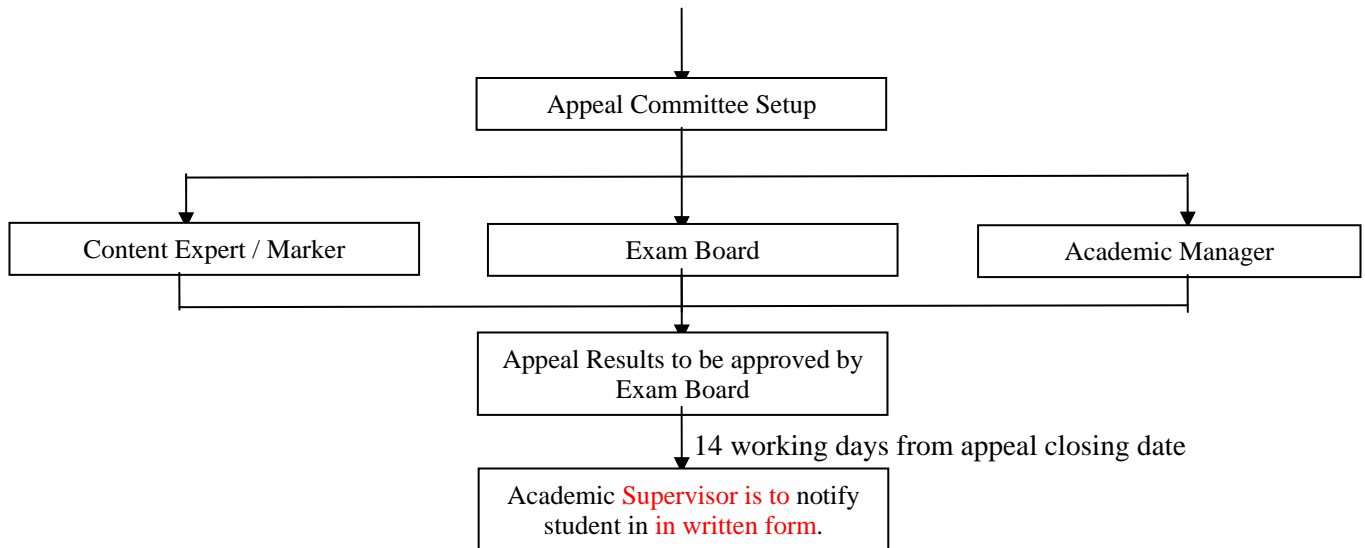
Appeal Committee Setup

Content Expert / Marker

Exam Board

Academic Manager

Appeal Results to be approved by Exam Board

14 working days from appeal closing date

Academic Supervisor is to notify student in in written form.